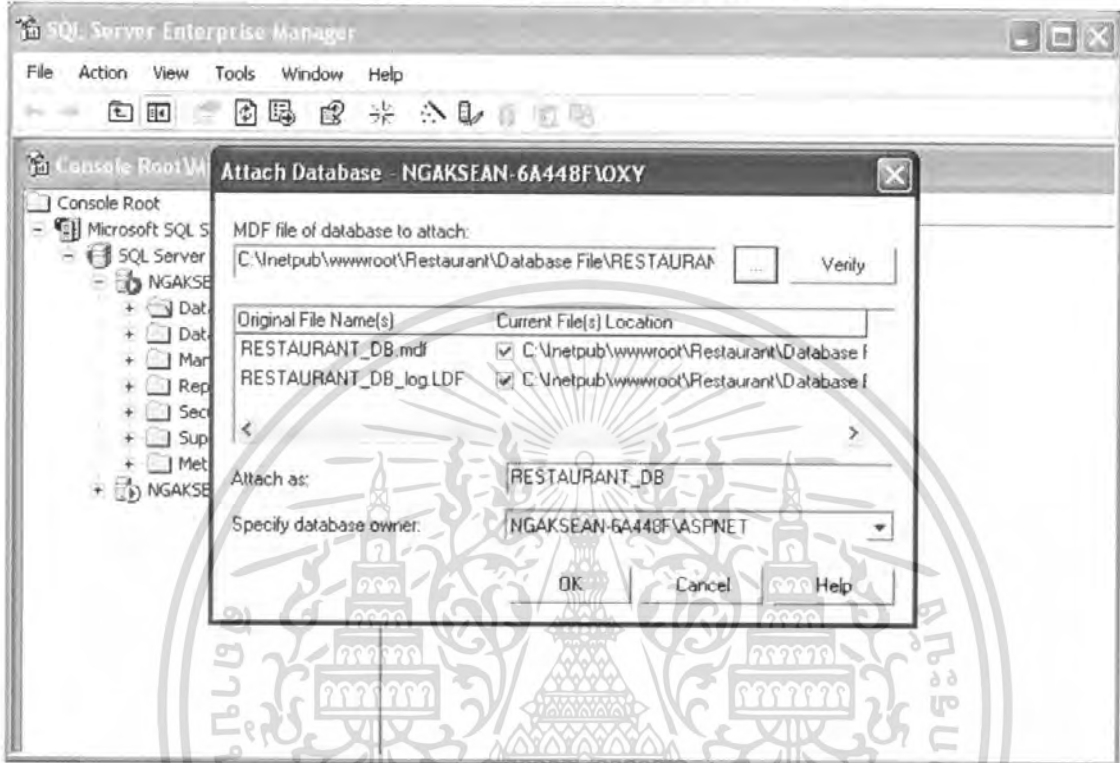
SQL Server Enterprise Manager

File Action View Tools Window Help

Console Root\M

Console Root
Microsoft SQL S
SQL Server
NGAKSE
Dat
Dat
Mar
Rep
Sec
Sup
Met
NGAKSE

Attach Database - NGAKSEAN-6A448F\OXY

MDF file of database to attach:

C:\Inetpub\wwwroot\Restaurant\Database File\RESTAURAN

...

Verify

| Original File Name(s) | Current File(s) Location |
|---|---|
| RESTAURANT_DB.mdf | C:\Inetpub\wwwroot\Restaurant\Database F |
| RESTAURANT_DB_log.LDF | C:\Inetpub\wwwroot\Restaurant\Database F |

Attach as: RESTAURANT_DB

Specify database owner: NGAKSEAN-6A448F\ASPNET

OK Cancel Help